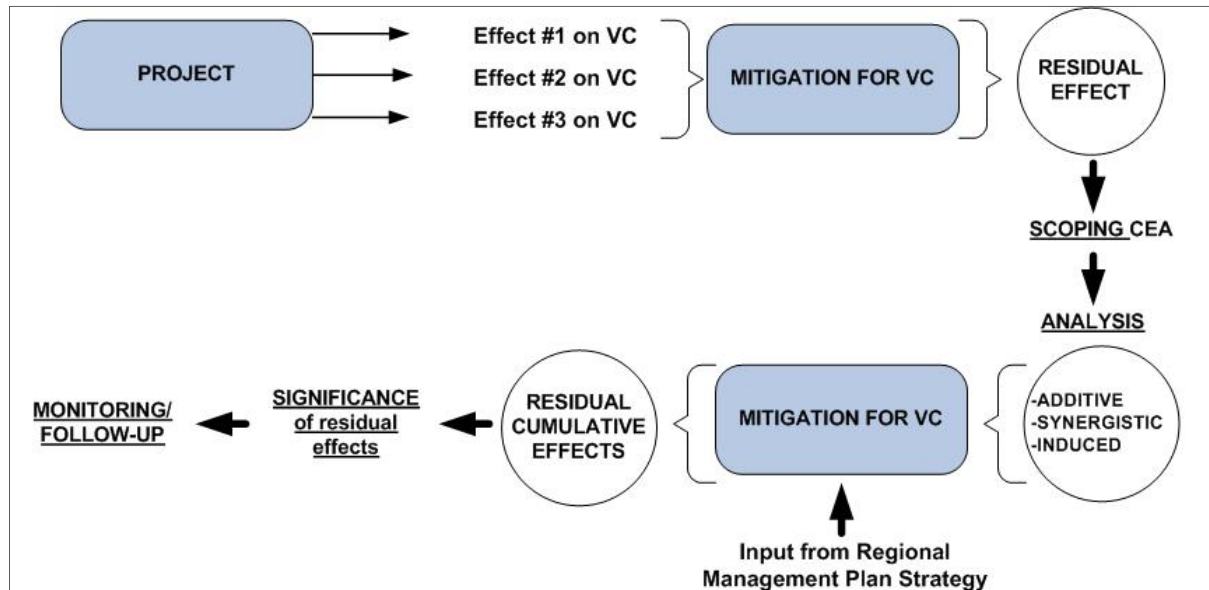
PROJECT

Effect #1 on VC
Effect #2 on VC
Effect #3 on VC

MITIGATION FOR VC

RESIDUAL EFFECT

SCOPING CEA

ANALYSIS

-ADDITIVE
-SYNERGISTIC
-INDUCED

MITIGATION FOR VC

Input from Regional Management Plan Strategy

RESIDUAL CUMULATIVE EFFECTS

SIGNIFICANCE of residual effects

MONITORING/ FOLLOW-UP